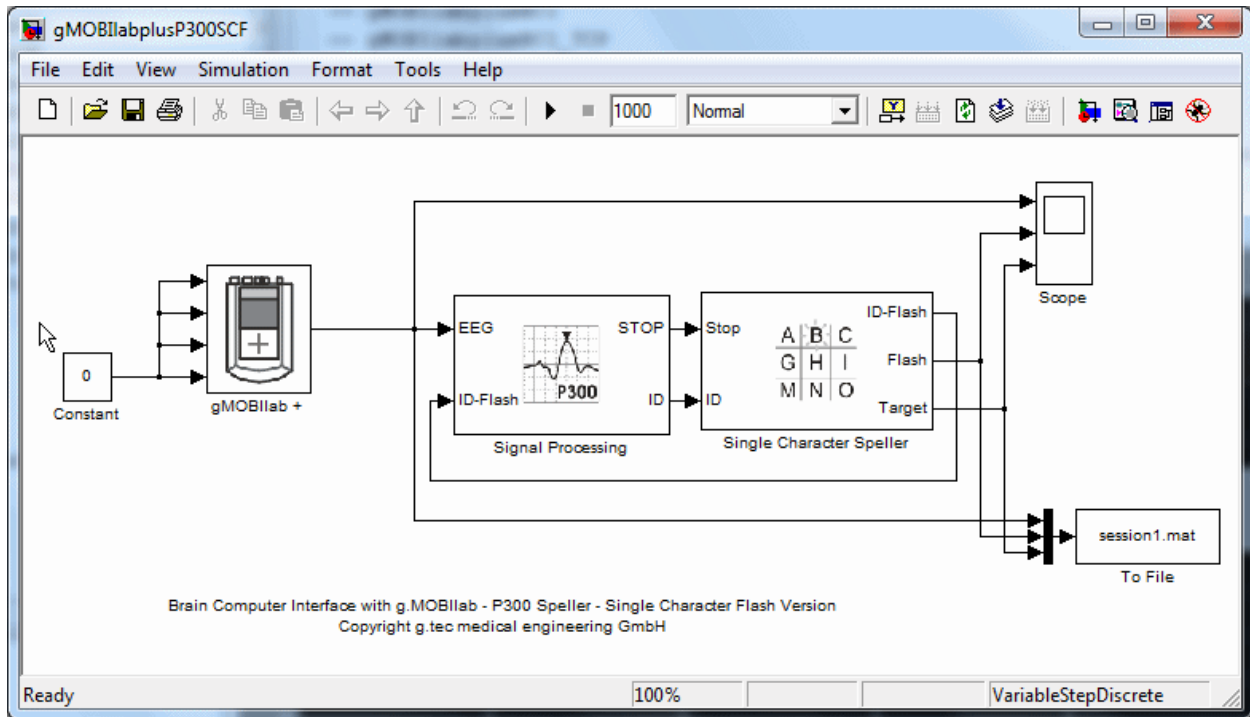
gMOBIlabplusP300SCF

File Edit View Simulation Format Tools Help

1000 Normal

Scope

EEG

STOP

Stop

ID-Flash

A B C
G H I
M N O

Flash

0

Constant

gMOBIlab +

P300

ID-Flash

ID

ID

Target

Signal Processing

Single Character Speller

session1.mat

To File

Brain Computer Interface with g.MOBIlab - P300 Speller - Single Character Flash Version
Copyright g.tec medical engineering GmbH

Ready 100% VariableStepDiscrete